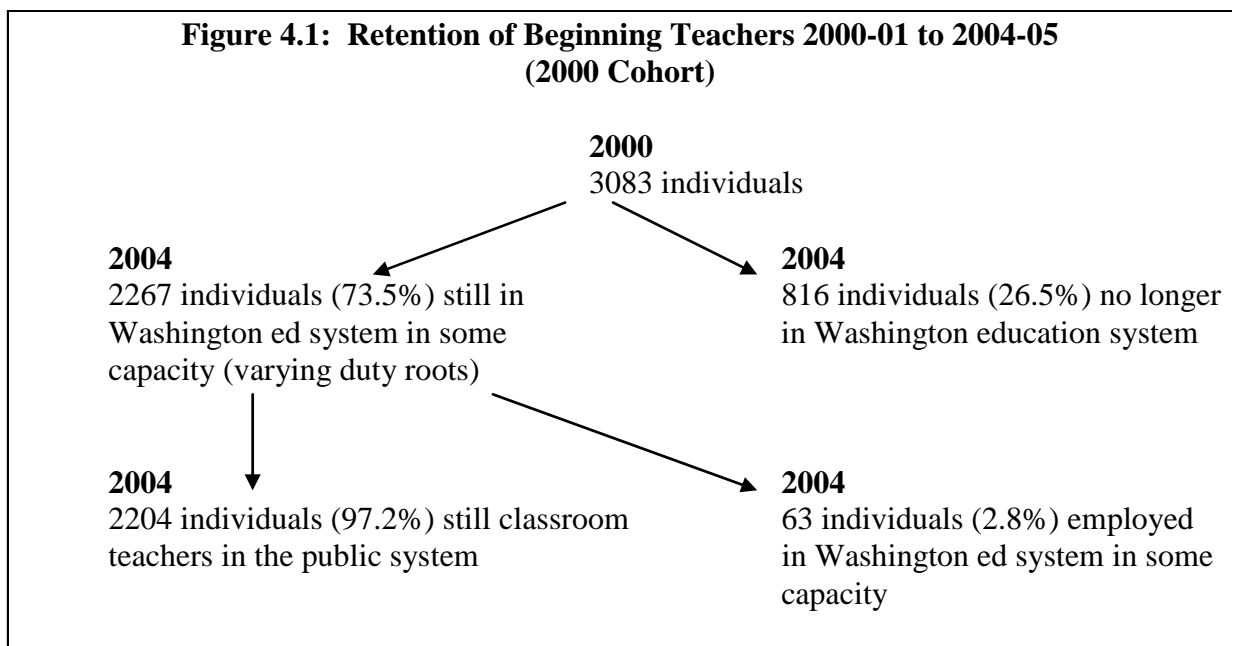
**Figure 4.1: Retention of Beginning Teachers 2000-01 to 2004-05 (2000 Cohort)**

**2000**
3083 individuals

**2004**
2267 individuals (73.5%) still in Washington ed system in some capacity (varying duty roots)

**2004**
816 individuals (26.5%) no longer in Washington education system

**2004**
2204 individuals (97.2%) still classroom teachers in the public system

**2004**
63 individuals (2.8%) employed in Washington ed system in some capacity